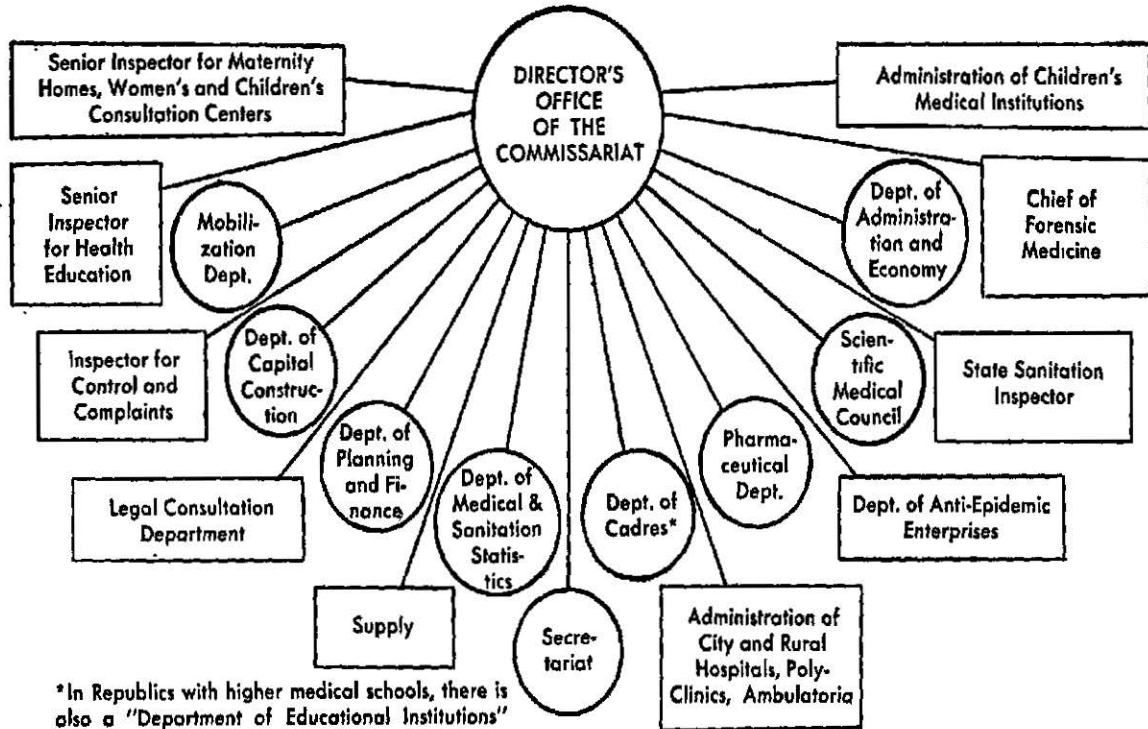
DIRECTOR'S OFFICE OF THE COMMISSARIAT

Senior Inspector for Maternity Homes, Women's and Children's Consultation Centers

Administration of Children's Medical Institutions

Senior Inspector for Health Education

Mobilization Dept.

Dept. of Administration and Economy

Chief of Forensic Medicine

Inspector for Control and Complaints

Dept. of Capital Construction

Scientific Medical Council

State Sanitation Inspector

Dept. of Planning and Finance

Pharmaceutical Dept.

Legal Consultation Department

Dept. of Medical & Sanitation Statistics

Dept. of Cadres*

Dept. of Anti-Epidemic Enterprises

Supply

Secretariat

Administration of City and Rural Hospitals, Poly-Clinics, Ambulatoria

*In Republics with higher medical schools, there is also a "Department of Educational Institutions"